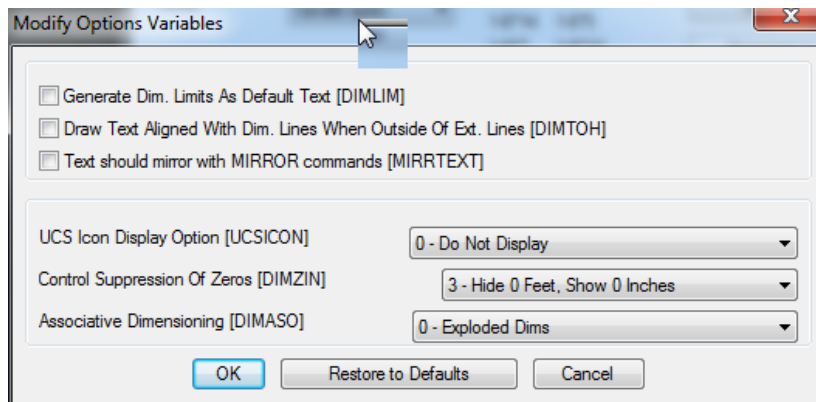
Modify Options Variables

Generate Dim. Limits As Default Text [DIMLIM]
Draw Text Aligned With Dim. Lines When Outside Of Ext. Lines [DIMTOH]
Text should mirror with MIRROR commands [MIRRTEXT]

UCS Icon Display Option [UCSICON] 0 - Do Not Display
Control Suppression Of Zeros [DIMZIN] 3 - Hide 0 Feet, Show 0 Inches
Associative Dimensioning [DIMASO] 0 - Exploded Dims

OK
Restore to Defaults
Cancel